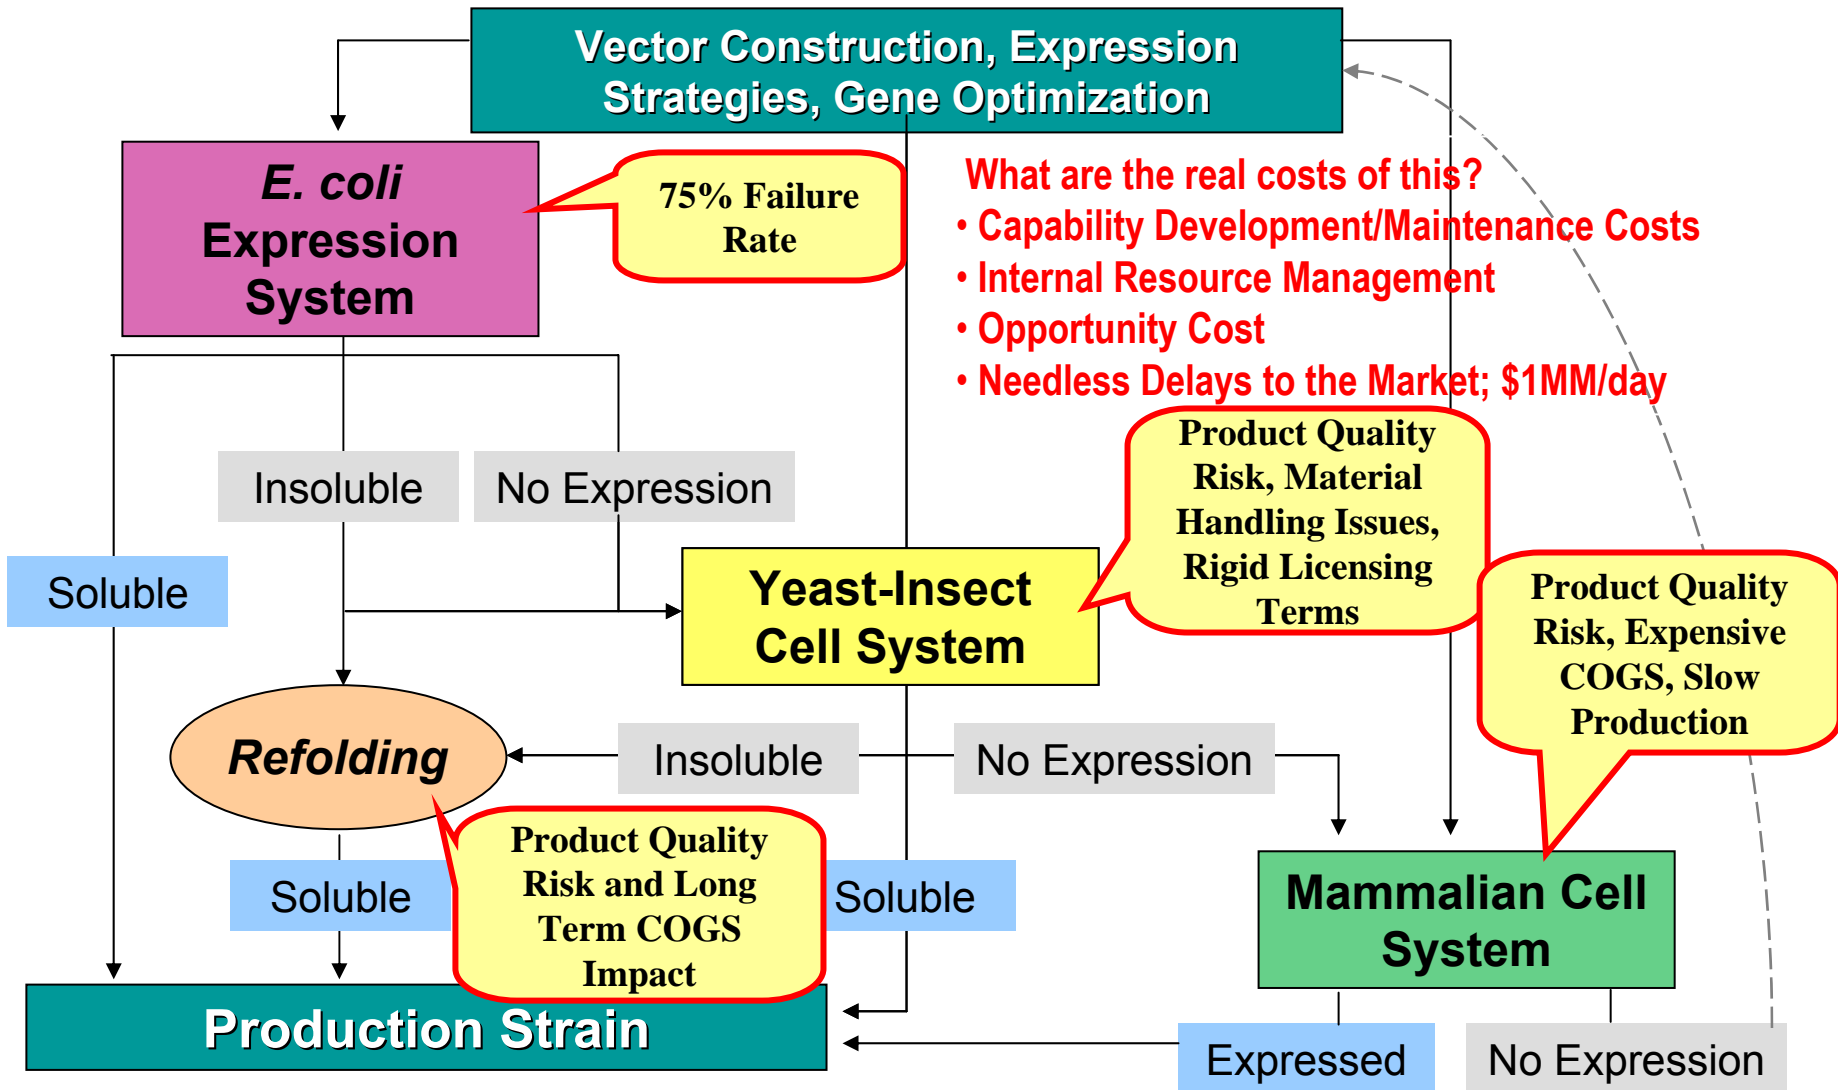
Vector Construction, Expression Strategies, Gene Optimization

E. coli Expression System

75% Failure Rate

What are the real costs of this?
• Capability Development/Maintenance Costs
• Internal Resource Management
• Opportunity Cost
• Needless Delays to the Market; $1MM/day

Insoluble

No Expression

Soluble

Yeast-Insect Cell System

Product Quality Risk, Material Handling Issues, Rigid Licensing Terms

Product Quality Risk, Expensive COGS, Slow Production

Refolding

Insoluble

No Expression

Soluble

Product Quality Risk and Long Term COGS Impact

Soluble

Mammalian Cell System

Production Strain

Expressed

No Expression